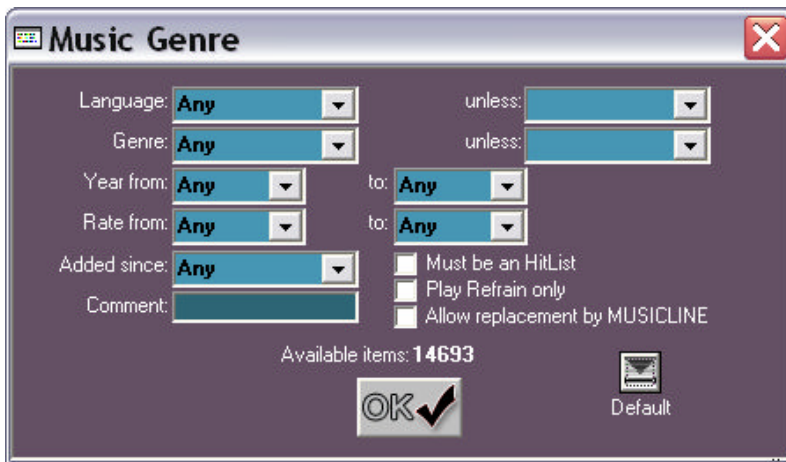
Music Genre

Language: Any unless:
Genre: Any unless:
Year from: Any to: Any
Rate from: Any to: Any
Added since: Any
Must be an HitList
Comment:
Play Refrain only
Allow replacement by MUSICLINE

Available items: 14693

OK

Default